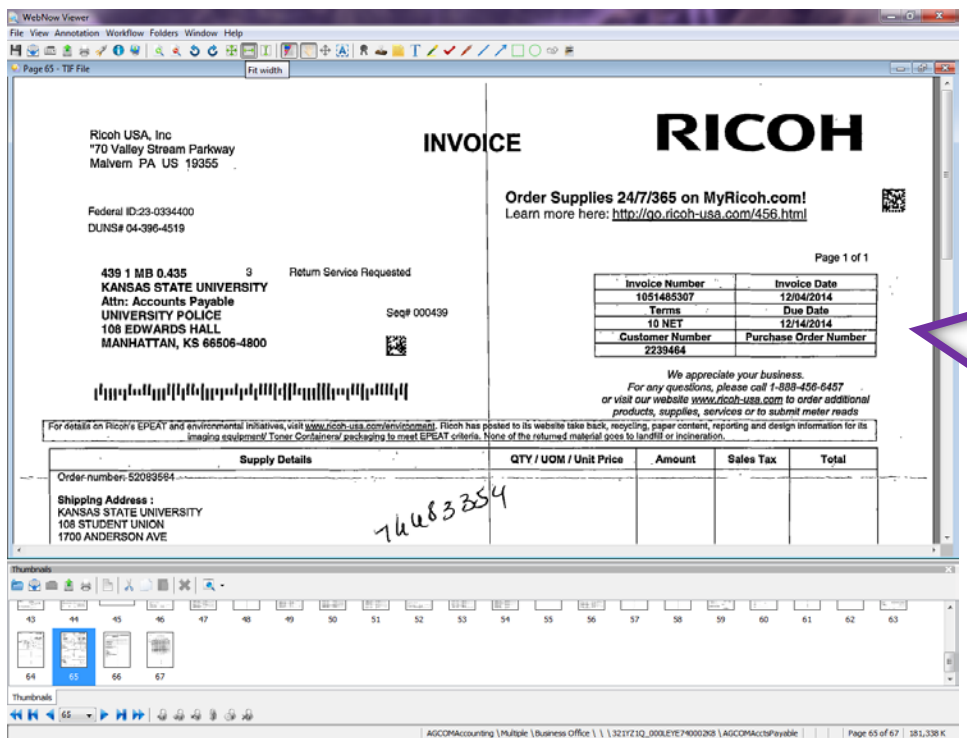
WebNow Viewer
File View Annotation Workflow Folders Window Help
Fit width
Page 65 - TIF File

Ricoh USA, Inc
"70 Valley Stream Parkway
Malvern PA US 19355

INVOICE

RICOH

Order Supplies 24/7/365 on MyRicoh.com!
Learn more here: http://go.ricoh-usa.com/456.html

Federal ID:23-0334400
DUNS# 04-396-4519

Page 1 of 1

439 1 MB 0.435 3 Return Service Requested
KANSAS STATE UNIVERSITY
Attn: Accounts Payable
UNIVERSITY POLICE
108 EDWARDS HALL
MANHATTAN, KS 66506-4800

Seq# 000439

| Invoice Number | Invoice Date |
|---|---|
| 1051485307 | 12/04/2014 |
| Terms | Due Date |
| 10 NET | 12/14/2014 |
| Customer Number | Purchase Order Number |
| 2239464 | |

We appreciate your business.
For any questions, please call 1-888-456-6457
or visit our website www.ricoh-usa.com to order additional products, supplies, services or to submit meter reads

For details on Ricoh's EPEAT and environmental initiatives, visit www.ricoh-usa.com/environment. Ricoh has posted to its website take back, recycling, paper content, reporting and design information for its imaging equipment/ Toner Containers/ packaging to meet EPEAT criteria. None of the returned material goes to landfill or incineration.

| Supply Details | QTY / UOM / Unit Price | Amount | Sales Tax | Total |
|---|---|---|---|---|
| Order number: 52083564 | | | | |
| Shipping Address : KANSAS STATE UNIVERSITY 108 STUDENT UNION 1700 ANDERSON AVE | | | | |

74483354

Thumbnails
43 44 45 46 47 48 49 50 51 52 53 54 55 56 57 58 59 60 61 62 63
64 65 66 67
Thumbnails
65
AGCOMAccounting \ Multiple \ Business Office \ \ \ 321YZ1Q_000LEYE740002K8 \ AGCOMAcctsPayable | Page 65 of 67 | 181,338 K